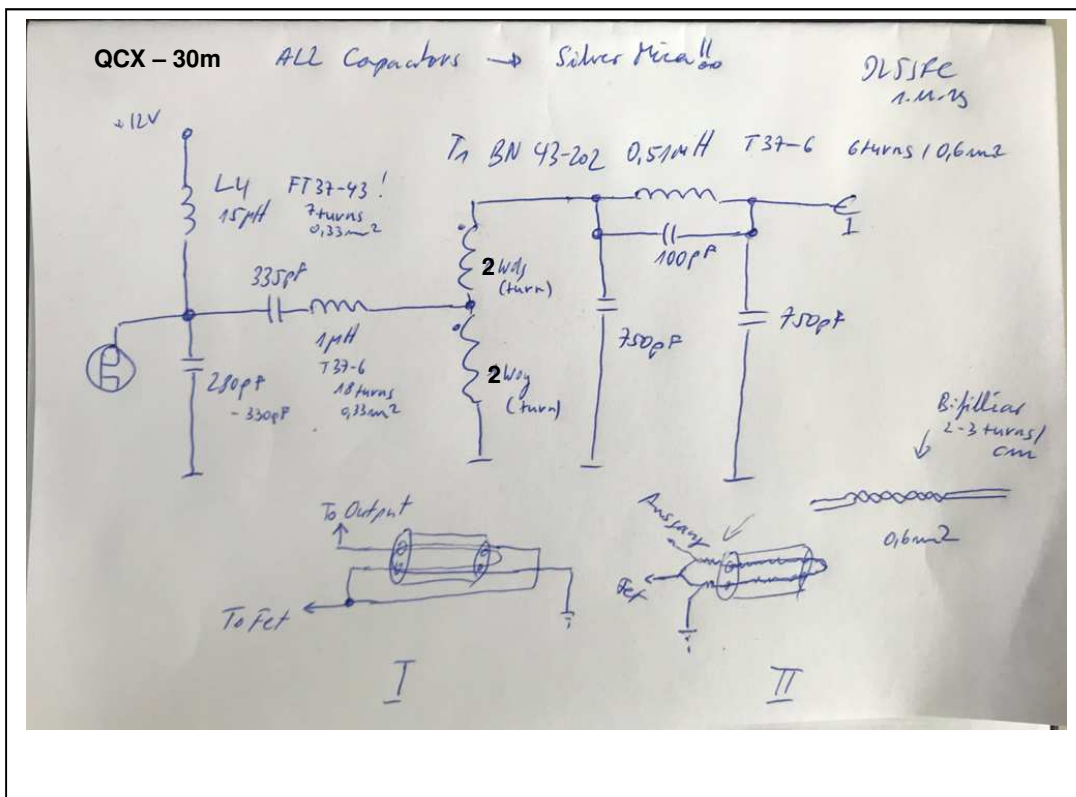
QCX – 30m

ALL Capacitors → Silver Mica!!

DL5JFC
1.11.19

+12V

L4
15µH

FT37-43!
7turns
0,33mm²

Tr BN 43-202 0,51mH T37-6 6turns / 0,6mm²

335pF

1µH
T37-6
18turns
0,33mm²

2 Wdg (turn)

2 Wdg (turn)

100pF

750pF

750pF

I

280pF
-330pF

Bifilliar
2-3 turns/cm

0,6mm²

To Output

To Fet

I

Ausgang

Fet

II